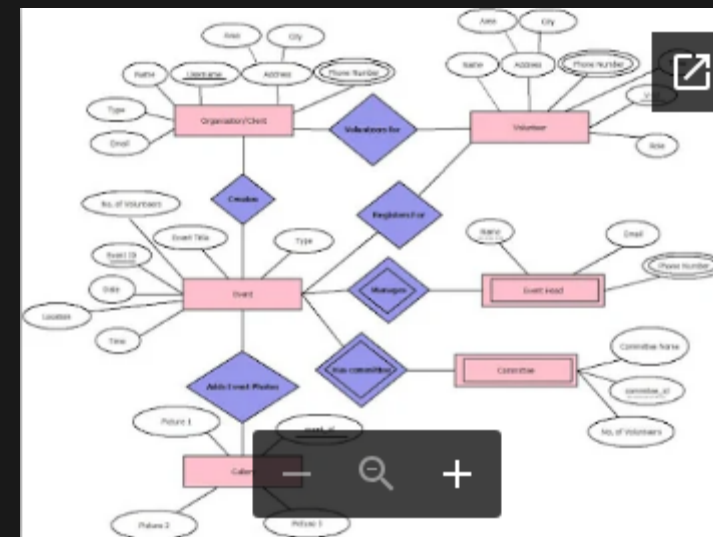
Area
City
Name
Username
Address
Phone Number
Area
City
Name
Address
Phone Number
Type
Organization/Client
Volunteers for
Volunteer
Email
Role
Creates
Registers For
No. of Volunteers
Event Title
Type
Event ID
Name
Email
Date
Event
Manages
Event Head
Phone Number
Location
Time
Has committee
Committee
Committee Name
committee_id
Adds Event Photos
No. of Volunteers
Picture 1
event_id
Gallery
Picture 2
Picture 3